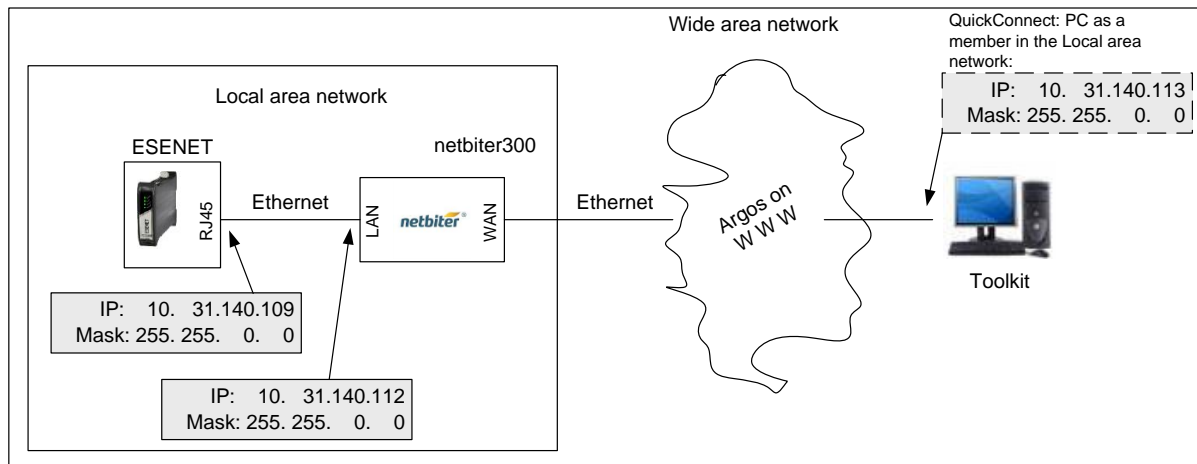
Wide area network

QuickConnect: PC as a member in the Local area network:

IP: 10. 31.140.113
Mask: 255. 255. 0. 0

Local area network

ESENET

netbiter300

Ethernet

LAN

netbiter

WAN

Ethernet

Argos on W W W

RJ45

Toolkit

IP: 10. 31.140.109
Mask: 255. 255. 0. 0

IP: 10. 31.140.112
Mask: 255. 255. 0. 0